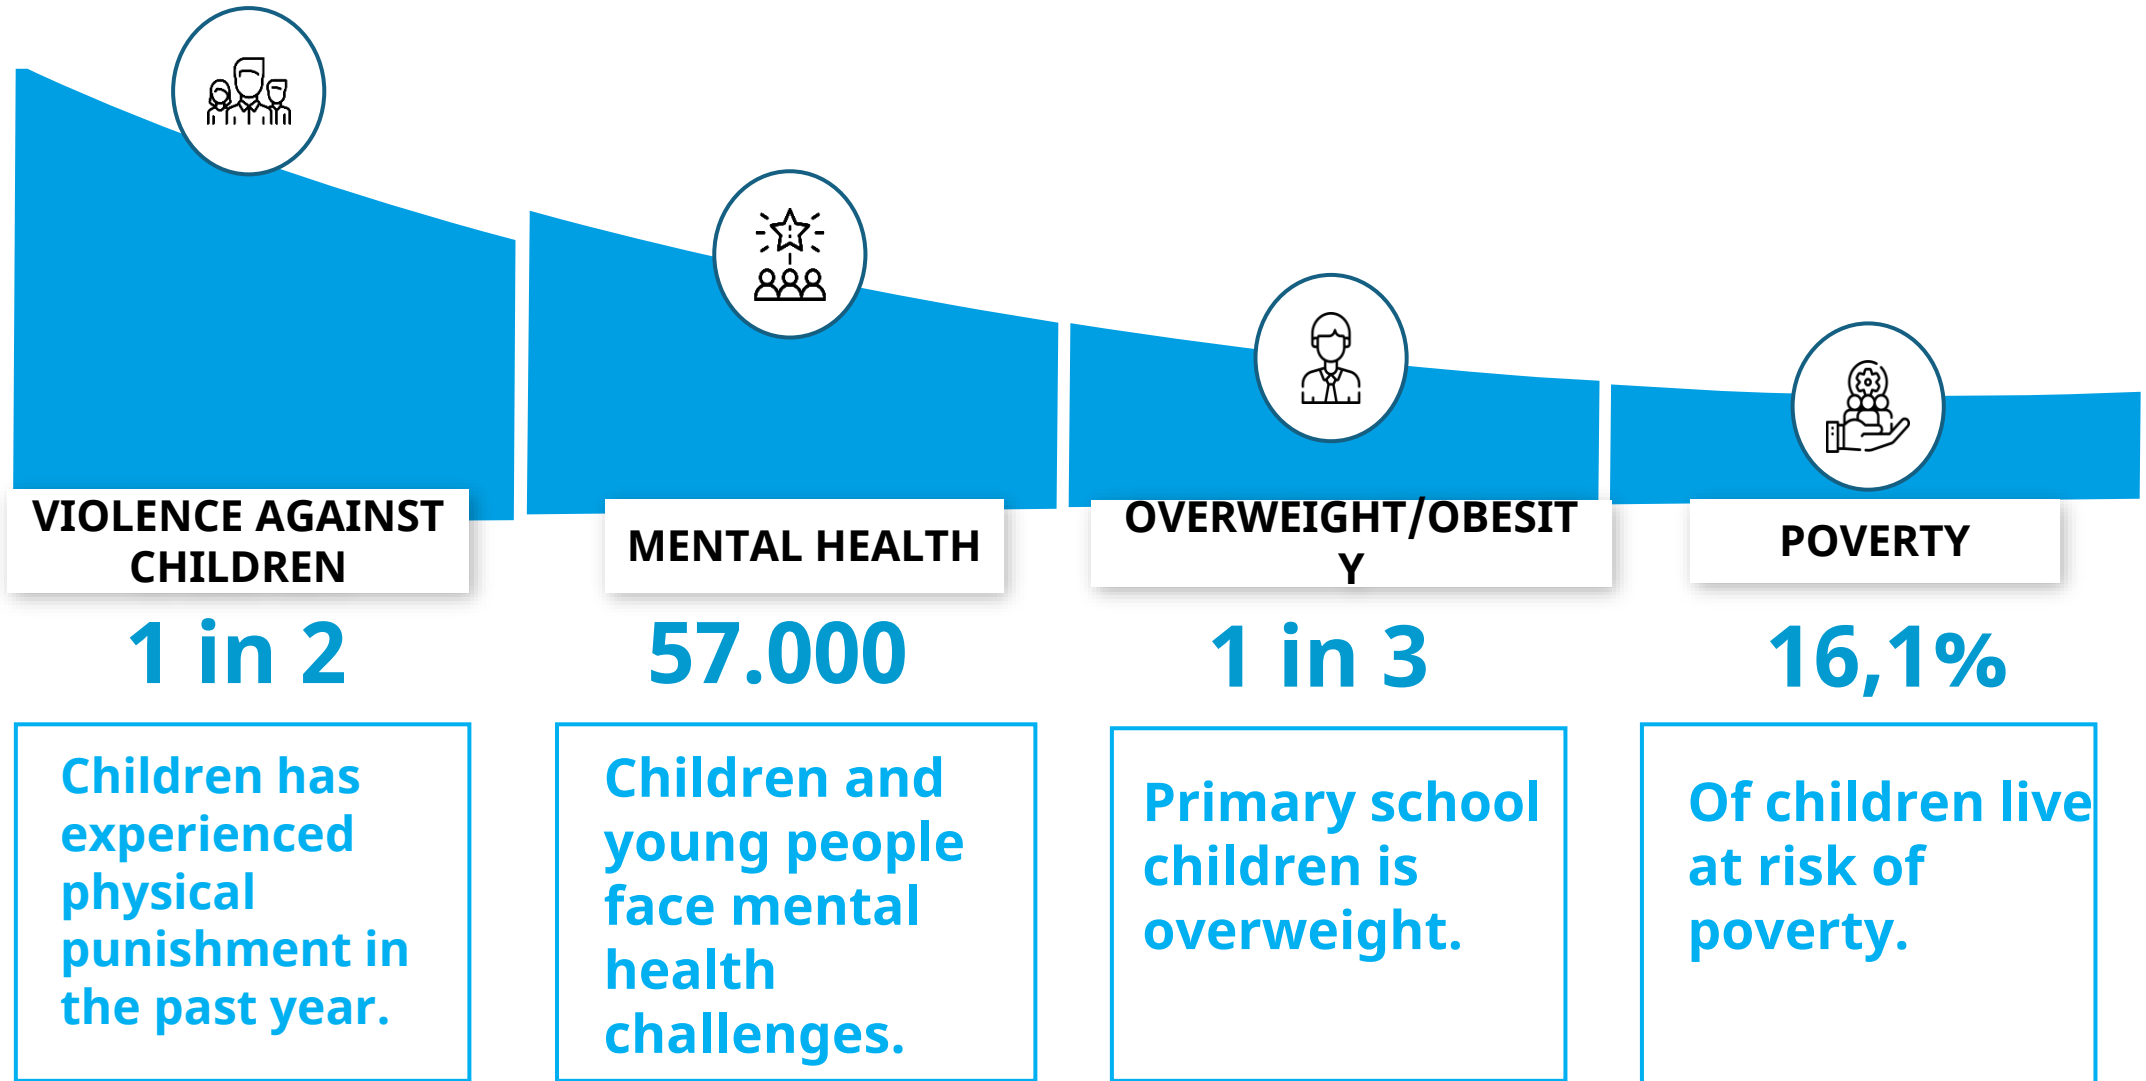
VIOLENCE AGAINST CHILDREN

1 in 2

Children has experienced physical punishment in the past year.

MENTAL HEALTH

57.000

Children and young people face mental health challenges.

OVERWEIGHT/OBESITY

1 in 3

Primary school children is overweight.

POVERTY

16,1%

Of children live at risk of poverty.